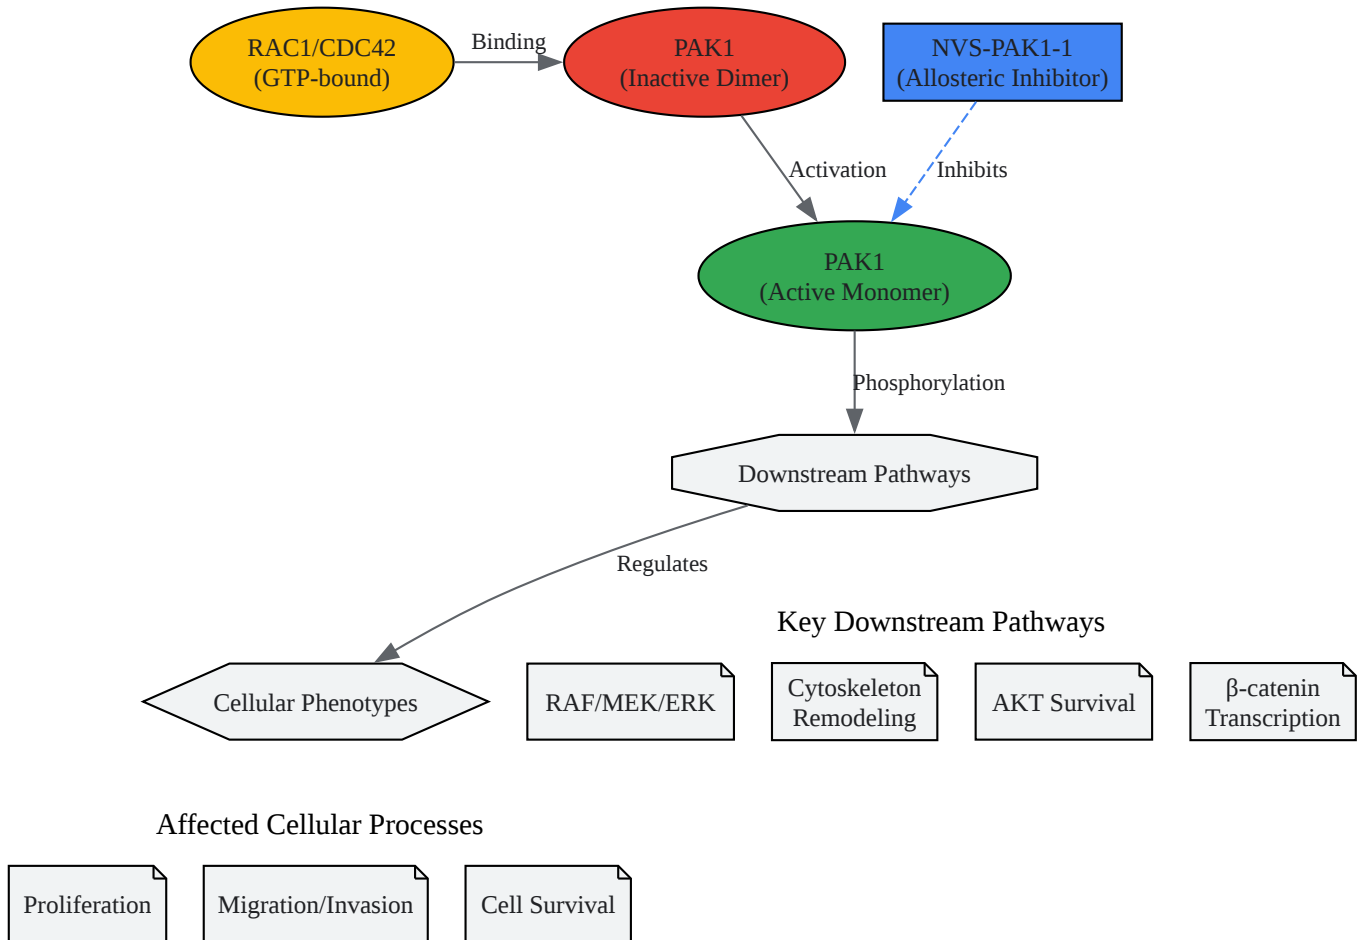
RAC1/CDC42
(GTP-bound)

Binding

PAK1
(Inactive Dimer)

NVS-PAK1-1
(Allosteric Inhibitor)

Activation

Inhibits

PAK1
(Active Monomer)

Phosphorylation

Downstream Pathways

Regulates

Key Downstream Pathways

Cellular Phenotypes

RAF/MEK/ERK

Cytoskeleton
Remodeling

AKT Survival

β-catenin
Transcription

Affected Cellular Processes

Proliferation

Migration/Invasion

Cell Survival